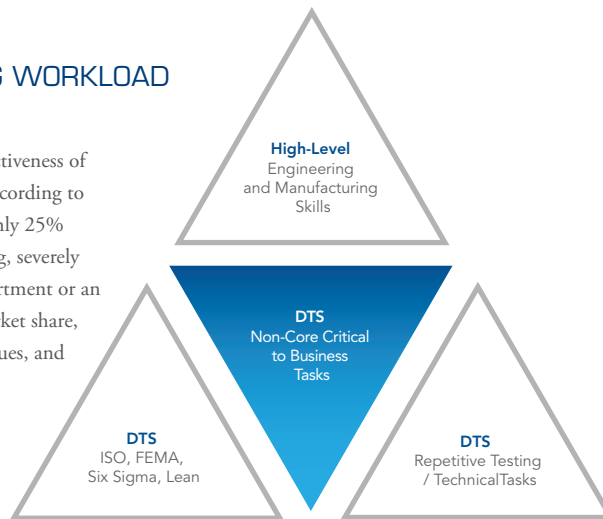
G WORKLOAD

tiveness of
cording to
nly 25%
g, severely
rtment or an
ket share,
ues, and

High-Level
Engineering and Manufacturing Skills

DTS
Non-Core Critical to Business Tasks

DTS
ISO, FEMA, Six Sigma, Lean

DTS
Repetitive Testing / TechnicalTasks